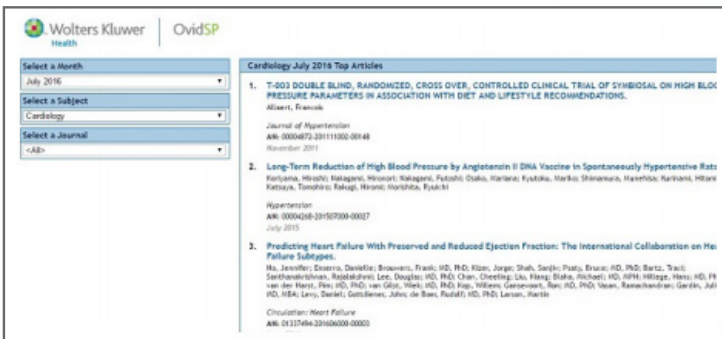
Wolters Kluwer Health | OvidSP

Select a Month
July 2016
Select a Subject
Cardiology
Select a Journal
<All>

Cardiology July 2016 Top Articles

1. T-003 DOUBLE BLIND, RANDOMIZED, CROSS OVER, CONTROLLED CLINICAL TRIAL OF SYMBIOSAL ON HIGH BLO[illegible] PRESSURE PARAMETERS IN ASSOCIATION WITH DIET AND LIFESTYLE RECOMMENDATIONS.
Allaert, Francois

Journal of Hypertension
AN: 00004872-201111002-00148
November 2011

2. Long-Term Reduction of High Blood Pressure by Angiotensin II DNA Vaccine in Spontaneously Hypertensive Rats
Koriyama, Hiroshi; Nakagami, Hironori; Nakagami, Futoshi; Osako, Mariana; Kyutoku, Mariko; Shimamura, Munehisa; Kurinami, Hitomi; Katsuya, Tomohiro; Rakugi, Hiromi; Morishita, Ryuichi

Hypertension
AN: 00004268-201507000-00027
July 2015

3. Predicting Heart Failure With Preserved and Reduced Ejection Fraction: The International Collaboration on He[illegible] Failure Subtypes.
Ho, Jennifer; Enserro, Danielle; Brouwers, Frank; MD, PhD; Kizer, Jorge; Shah, Sanjiv; Psaty, Bruce; MD, PhD; Bartz, Traci; Santhanakrishnan, Rajalakshmi; Lee, Douglas; MD, PhD; Chan, Cheeling; Liu, Kiang; Blaha, Michael; MD, MPH; Hillege, Hans; MD, PH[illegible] van der Harst, Pim; MD, PhD; van Gilst, Wiek; MD, PhD; Kop, Willem; Gansevoort, Ron; MD, PhD; Vasan, Ramachandran; Gardin, Juli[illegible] MD, MBA; Levy, Daniel; Gottdiener, John; de Boer, Rudolf; MD, PhD; Larson, Martin

Circulation: Heart Failure
AN: 01337494-201606000-00003